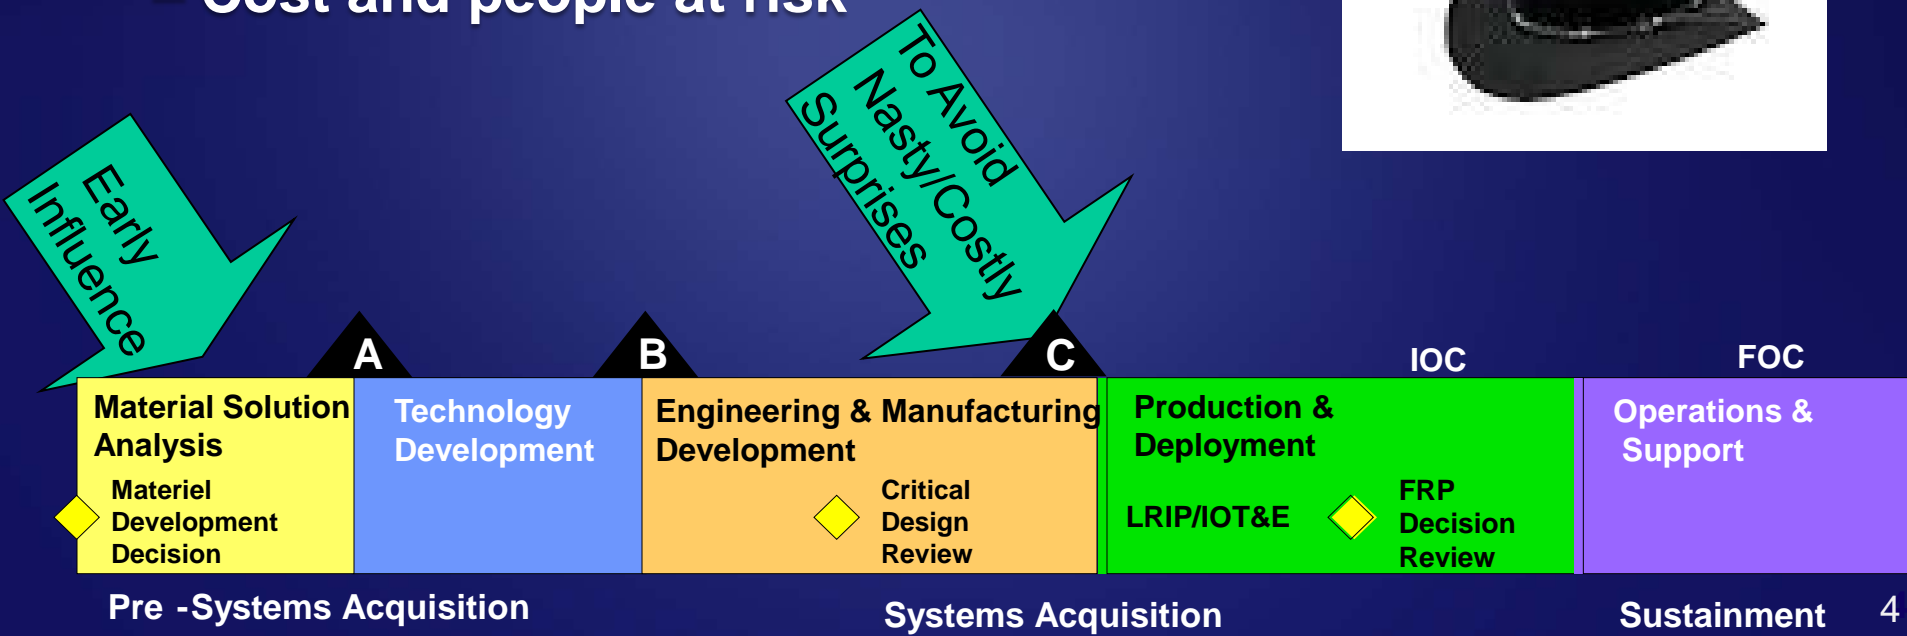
Cost and people at risk

Early Influence

To Avoid Nasty/Costly Surprises

A

B

C

IOC

FOC

Material Solution Analysis

Materiel Development Decision

Technology Development

Engineering & Manufacturing Development

Critical Design Review

Production & Deployment

LRIP/IOT&E

FRP Decision Review

Operations & Support

Pre -Systems Acquisition

Systems Acquisition

Sustainment

4